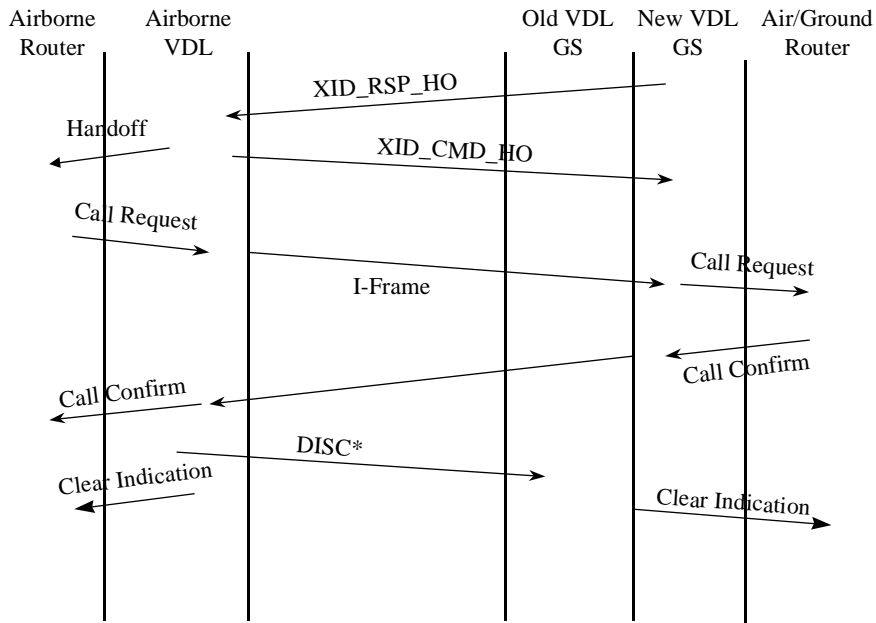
Airborne Router

Airborne VDL

Old VDL GS

New VDL GS

Air/Ground Router

XID_RSP_HO

Handoff

XID_CMD_HO

Call Request

I-Frame

Call Request

Call Confirm

Call Confirm

DISC*

Clear Indication

Clear Indication